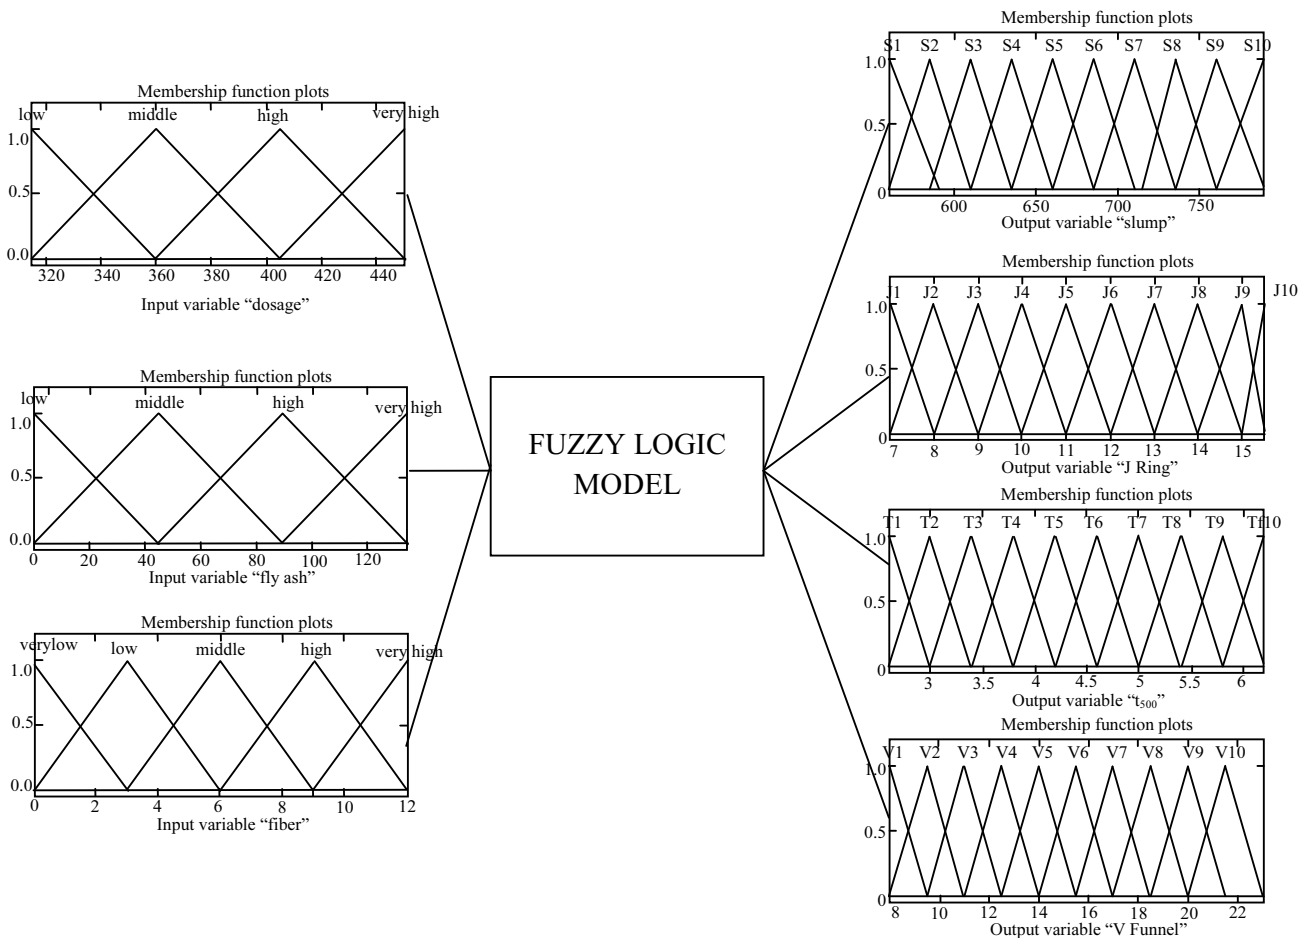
Membership function plots
low middle high very high
1.0
0.5
0.0
320 340 360 380 400 420 440
Input variable "dosage"

Membership function plots
low middle high very high
1.0
0.5
0.0
0 20 40 60 80 100 120
Input variable "fly ash"

Membership function plots
verylow low middle high very high
1.0
0.5
0.0
0 2 4 6 8 10 12
Input variable "fiber"

FUZZY LOGIC MODEL

Membership function plots
S1 S2 S3 S4 S5 S6 S7 S8 S9 S10
1.0
0.5
0
600 650 700 750
Output variable "slump"

Membership function plots
J1 J2 J3 J4 J5 J6 J7 J8 J9 J10
1.0
0.5
0
7 8 9 10 11 12 13 14 15
Output variable "J Ring"

Membership function plots
T1 T2 T3 T4 T5 T6 T7 T8 T9 T10
1.0
0.5
0
3 3.5 4 4.5 5 5.5 6
Output variable "$t_{500}$"

Membership function plots
V1 V2 V3 V4 V5 V6 V7 V8 V9 V10
1.0
0.5
0
8 10 12 14 16 18 20 22
Output variable "V Funnel"